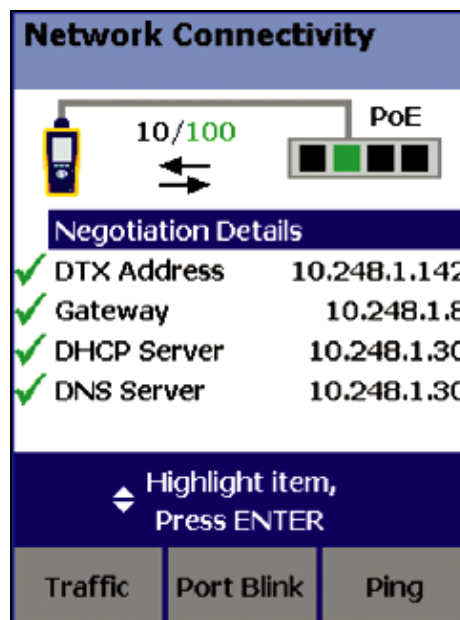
Network Connectivity

10/100

PoE

Negotiation Details

| | |
|---|---|
| ✓ DTX Address | 10.248.1.142 |
| ✓ Gateway | 10.248.1.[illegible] |
| ✓ DHCP Server | 10.248.1.30 |
| ✓ DNS Server | 10.248.1.30 |

Highlight item, Press ENTER

Traffic | Port Blink | Ping